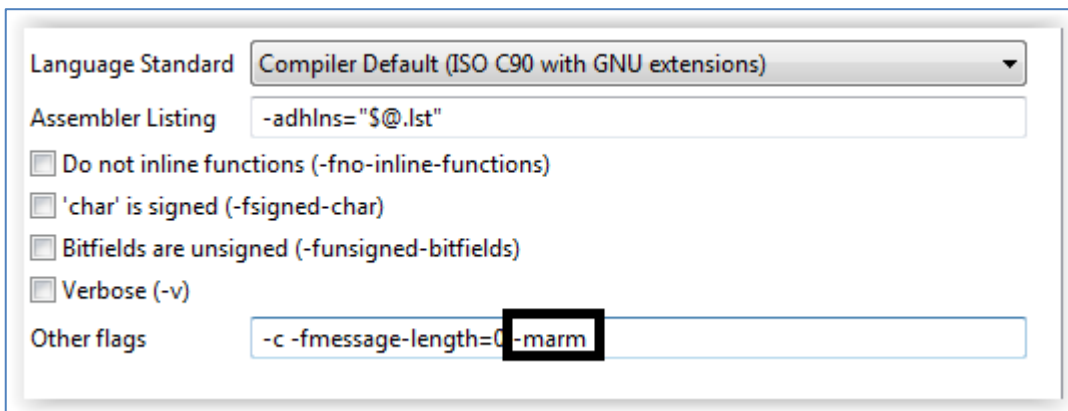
Language Standard Compiler Default (ISO C90 with GNU extensions)

Assembler Listing -adhlns="$@.lst"

Do not inline functions (-fno-inline-functions)

'char' is signed (-fsigned-char)

Bitfields are unsigned (-funsigned-bitfields)

Verbose (-v)

Other flags -c -fmessage-length=0 -marm